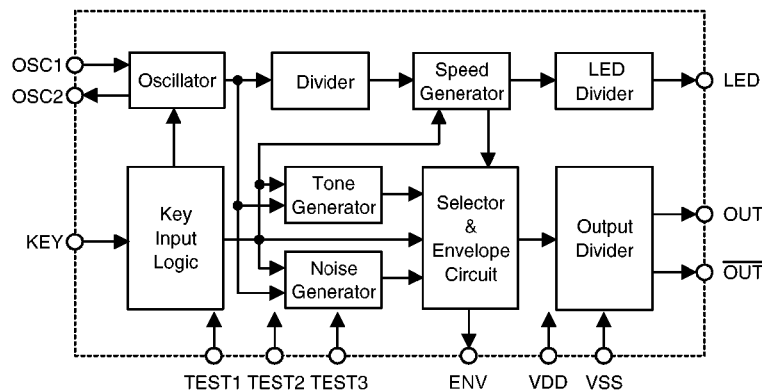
OSC1
OSC2
Oscillator
Divider
Speed Generator
LED Divider
LED
Key Input Logic
KEY
Tone Generator
Noise Generator
Selector & Envelope Circuit
Output Divider
OUT
$\overline{OUT}$
TEST1 TEST2 TEST3
ENV
VDD
VSS